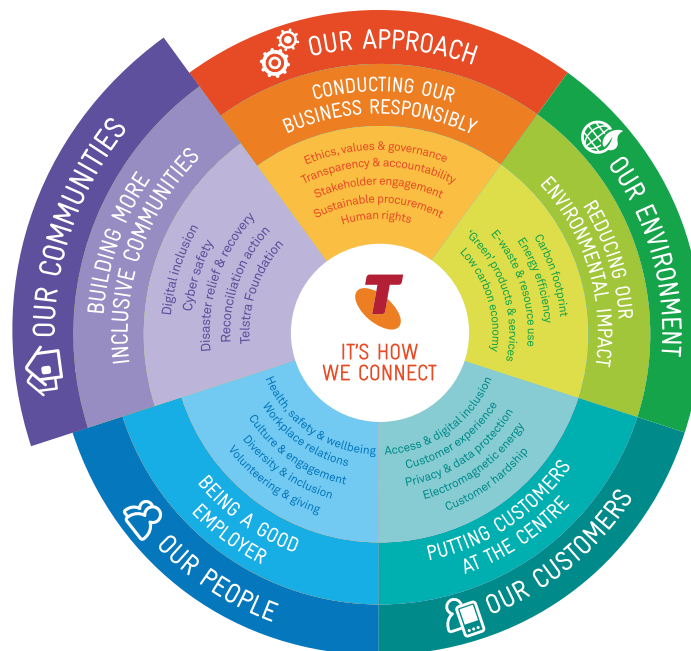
OUR APPROACH

CONDUCTING OUR BUSINESS RESPONSIBLY

Ethics, values & governance
Transparency & accountability
Stakeholder engagement
Sustainable procurement
Human rights

OUR ENVIRONMENT

REDUCING OUR ENVIRONMENTAL IMPACT

Carbon footprint
Energy efficiency
E-waste & resource use
'Green' products & services
Low carbon economy

OUR CUSTOMERS

PUTTING CUSTOMERS AT THE CENTRE

Access & digital inclusion
Customer experience
Privacy & data protection
Electromagnetic energy
Customer hardship

OUR PEOPLE

BEING A GOOD EMPLOYER

Health, safety & wellbeing
Workplace relations
Culture & engagement
Diversity & inclusion
Volunteering & giving

OUR COMMUNITIES

BUILDING MORE INCLUSIVE COMMUNITIES

Digital inclusion
Cyber safety
Disaster relief & recovery
Reconciliation action
Telstra Foundation

IT'S HOW WE CONNECT